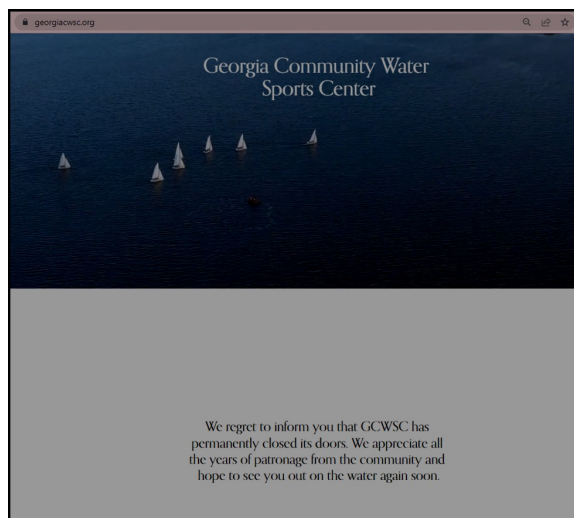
georgiacwsc.org

Georgia Community Water Sports Center

We regret to inform you that GCWSC has permanently closed its doors. We appreciate all the years of patronage from the community and hope to see you out on the water again soon.